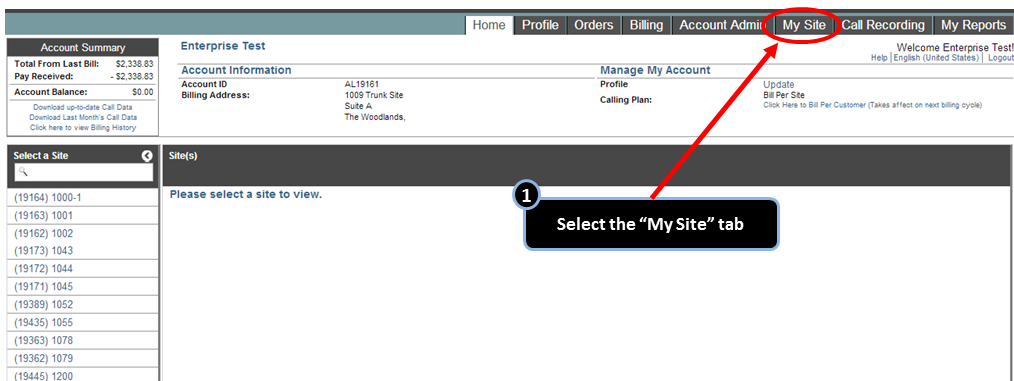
Home | Profile | Orders | Billing | Account Admin | My Site | Call Recording | My Reports

Account Summary

| | |
|---|---|
| Total From Last Bill: | \$2,338.83 |
| Pay Received: | - \$2,338.83 |
| Account Balance: | \$0.00 |

Download up-to-date Call Data
Download Last Month's Call Data
Click here to view Billing History

Enterprise Test

Welcome Enterprise Test!
Help | English (United States) | Logout

Account Information

Account ID AL19161
Billing Address: 1009 Trunk Site
Suite A
The Woodlands,

Manage My Account

Profile Update
Calling Plan: Bill Per Site
Click Here to Bill Per Customer (Takes affect on next billing cycle)

Select a Site

Site(s)

Please select a site to view.

(19164) 1000-1
(19163) 1001
(19162) 1002
(19173) 1043
(19172) 1044
(19171) 1045
(19389) 1052
(19435) 1055
(19363) 1078
(19362) 1079
(19445) 1200

1

Select the "My Site" tab